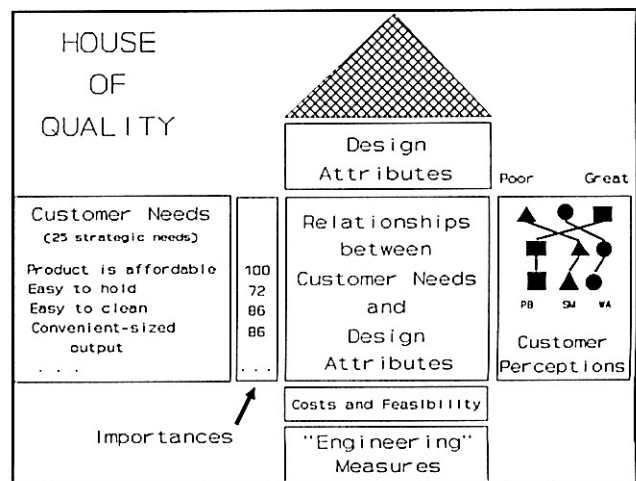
HOUSE OF QUALITY

Design Attributes

Poor Great

Customer Needs
(25 strategic needs)

Product is affordable
Easy to hold
Easy to clean
Convenient-sized output
. . .

100
72
86
86
. . .

Relationships between Customer Needs and Design Attributes

PB SM WA

Customer Perceptions

Costs and Feasibility

Importances

"Engineering" Measures